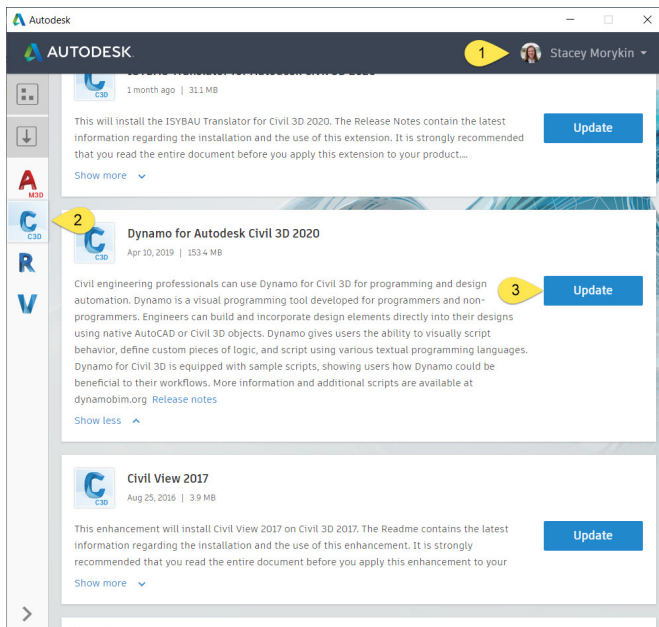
Autodesk

AUTODESK

1

Stacey Morykin

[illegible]

C3D

1 month ago | 31.1 MB

This will install the ISYBAU Translator for Civil 3D 2020. The Release Notes contain the latest information regarding the installation and the use of this extension. It is strongly recommended that you read the entire document before you apply this extension to your product....

Show more

Update

M3D

2

C3D

Dynamo for Autodesk Civil 3D 2020

C3D

Apr 10, 2019 | 153.4 MB

Civil engineering professionals can use Dynamo for Civil 3D for programming and design automation. Dynamo is a visual programming tool developed for programmers and non-programmers. Engineers can build and incorporate design elements directly into their designs using native AutoCAD or Civil 3D objects. Dynamo gives users the ability to visually script behavior, define custom pieces of logic, and script using various textual programming languages. Dynamo for Civil 3D is equipped with sample scripts, showing users how Dynamo could be beneficial to their workflows. More information and additional scripts are available at dynamobim.org Release notes

Show less

3

Update

Civil View 2017

C3D

Aug 25, 2016 | 3.9 MB

This enhancement will install Civil View 2017 on Civil 3D 2017. The Readme contains the latest information regarding the installation and the use of this enhancement. It is strongly recommended that you read the entire document before you apply this enhancement to your

Show more

Update